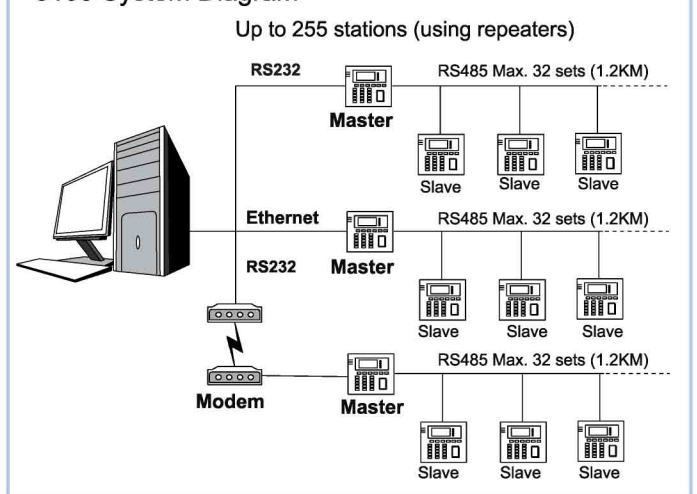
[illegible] System Diagram

Up to 255 stations (using repeaters)

RS232

Master

RS485 Max. 32 sets (1.2KM)

Slave Slave Slave

Ethernet

RS485 Max. 32 sets (1.2KM)

RS232

Master

Slave Slave Slave

RS485 Max. 32 sets (1.2KM)

Modem

Master

Slave Slave Slave